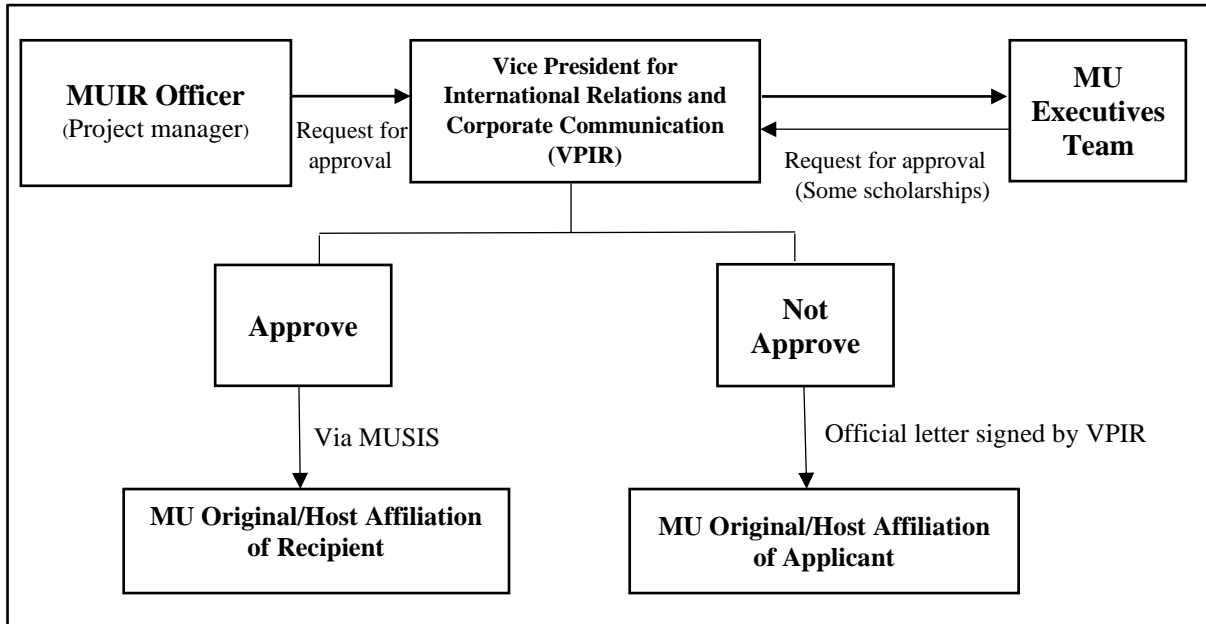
MUIR Officer
(Project manager)

Request for approval

Vice President for International Relations and Corporate Communication (VPIR)

MU Executives Team

Request for approval (Some scholarships)

Approve

Not Approve

Via MUSIS

Official letter signed by VPIR

MU Original/Host Affiliation of Recipient

MU Original/Host Affiliation of Applicant